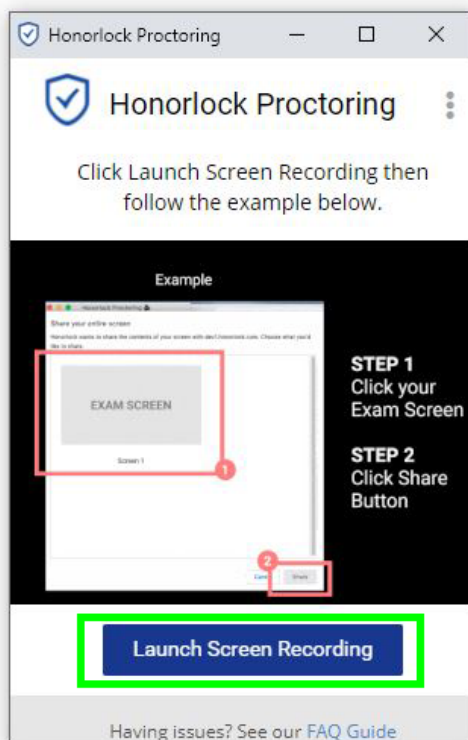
Honorlock Proctoring

Honorlock Proctoring

Click Launch Screen Recording then follow the example below.

Example

Honorlock Proctoring

Share your entire screen

Honorlock wants to share the contents of your screen with dev1.honorlock.com. Choose what you'd like to share.

EXAM SCREEN

Screen 1

1

2

Cancel

Share

STEP 1
Click your Exam Screen

STEP 2
Click Share Button

Launch Screen Recording

Having issues? See our FAQ Guide